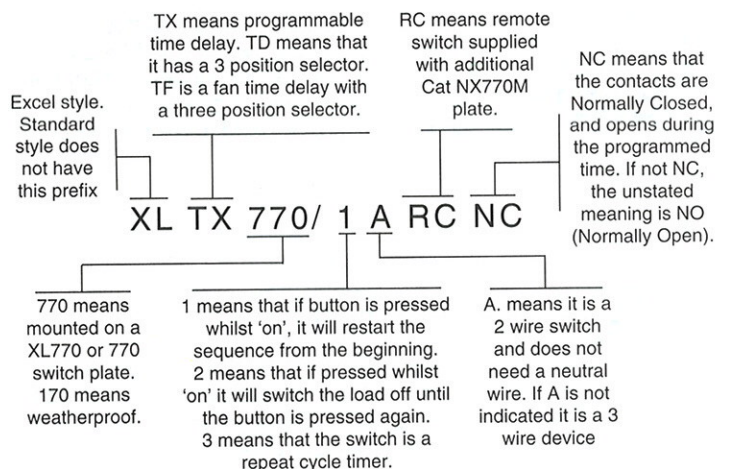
TX means programmable time delay. TD means that it has a 3 position selector. TF is a fan time delay with a three position selector.

RC means remote switch supplied with additional Cat NX770M plate.

Excel style. Standard style does not have this prefix

NC means that the contacts are Normally Closed, and opens during the programmed time. If not NC, the unstated meaning is NO (Normally Open).

XL TX 770/ 1 A RC NC

770 means mounted on a XL770 or 770 switch plate. 170 means weatherproof.

1 means that if button is pressed whilst 'on', it will restart the sequence from the beginning. 2 means that if pressed whilst 'on' it will switch the load off until the button is pressed again. 3 means that the switch is a repeat cycle timer.

A. means it is a 2 wire switch and does not need a neutral wire. If A is not indicated it is a 3 wire device